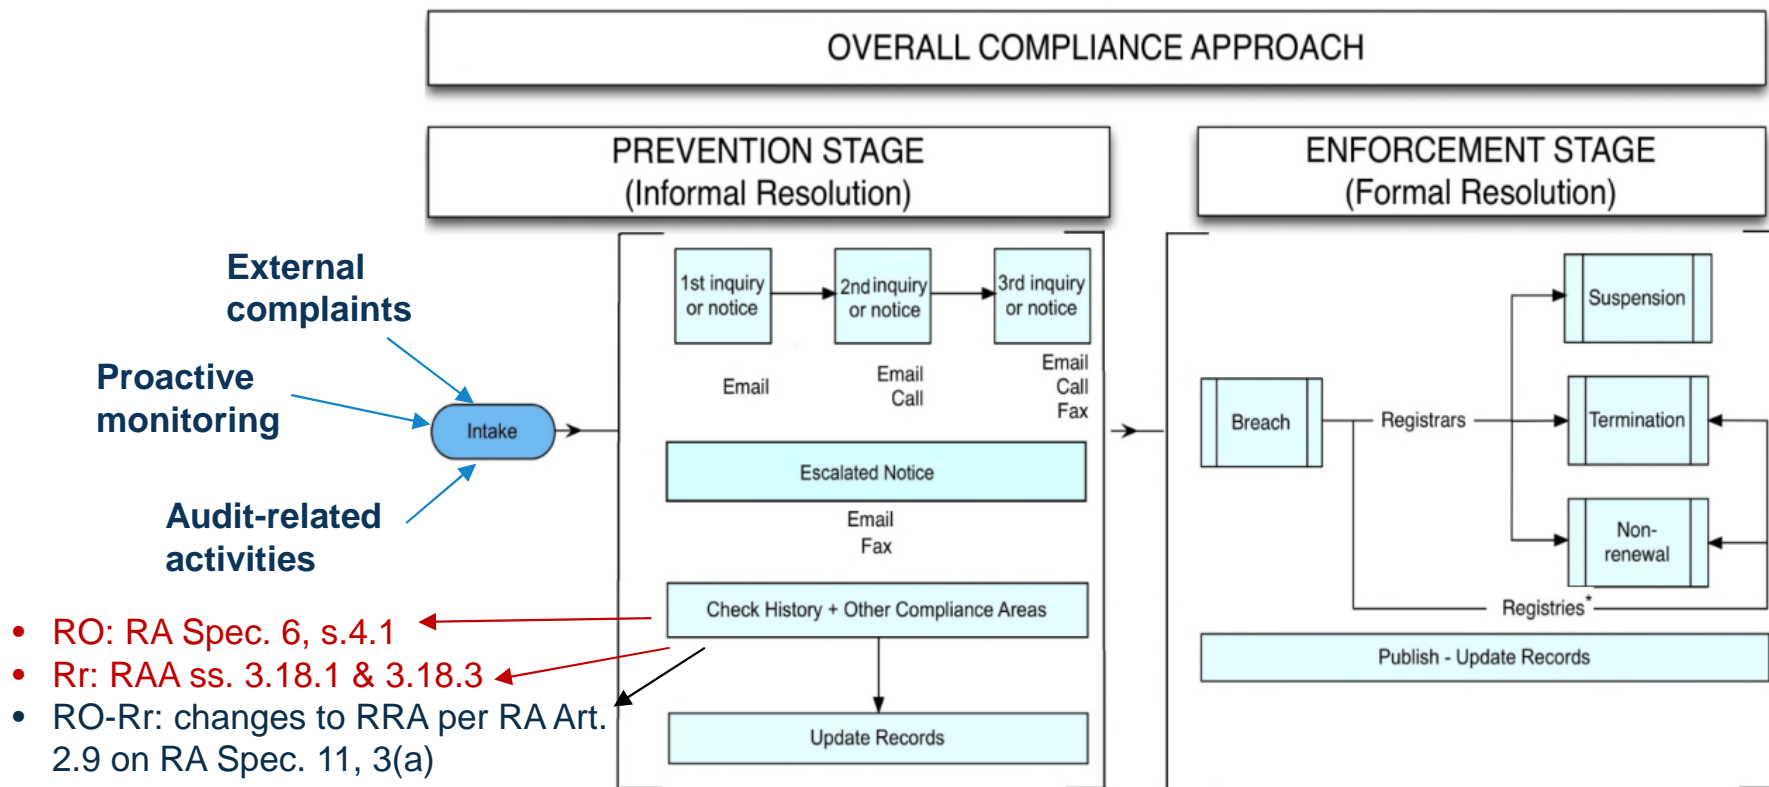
OVERALL COMPLIANCE APPROACH

PREVENTION STAGE
(Informal Resolution)

ENFORCEMENT STAGE
(Formal Resolution)

External complaints

Proactive monitoring

Audit-related activities

Intake

1st inquiry or notice

2nd inquiry or notice

3rd inquiry or notice

Email

Email
Call

Email
Call
Fax

Escalated Notice

Email
Fax

Check History + Other Compliance Areas

Update Records

Breach

Registrars

Suspension

Termination

Non-renewal

Registries*

Publish - Update Records

• RO: RA Spec. 6, s.4.1
• Rr: RAA ss. 3.18.1 & 3.18.3
• RO-Rr: changes to RRA per RA Art. 2.9 on RA Spec. 11, 3(a)